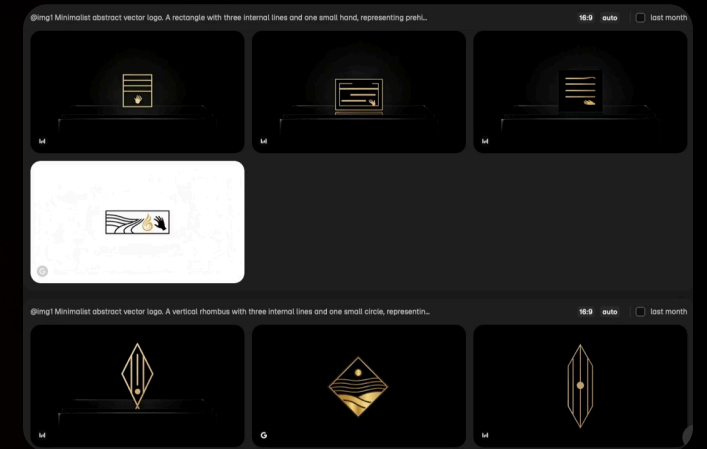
@img1 Minimalist abstract vector logo. A rectangle with three internal lines and one small hand, representing prehi...

16:9 auto last month

@img1 Minimalist abstract vector logo. A vertical rhombus with three internal lines and one small circle, representin...

16:9 auto last month